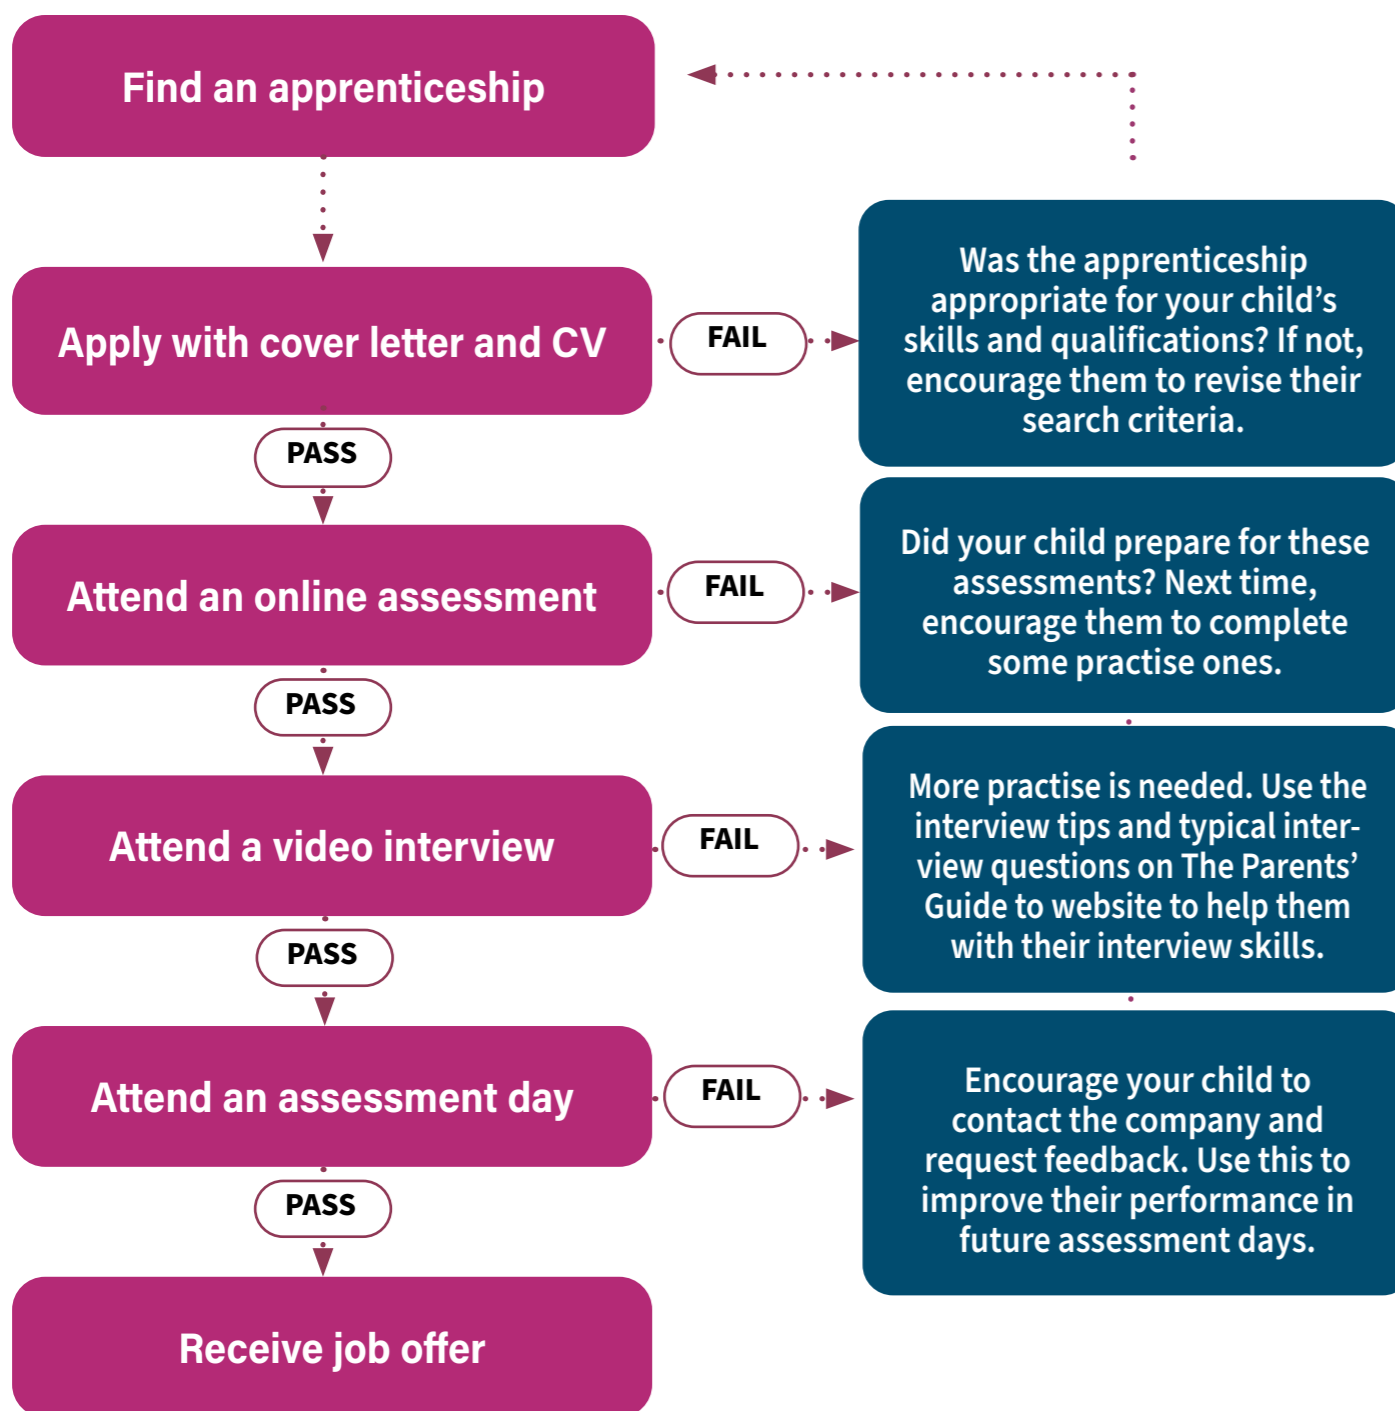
Find an apprenticeship

Apply with cover letter and CV

FAIL

Was the apprenticeship appropriate for your child's skills and qualifications? If not, encourage them to revise their search criteria.

PASS

Attend an online assessment

FAIL

Did your child prepare for these assessments? Next time, encourage them to complete some practise ones.

PASS

Attend a video interview

FAIL

More practise is needed. Use the interview tips and typical interview questions on The Parents' Guide to website to help them with their interview skills.

PASS

Attend an assessment day

FAIL

Encourage your child to contact the company and request feedback. Use this to improve their performance in future assessment days.

PASS

Receive job offer